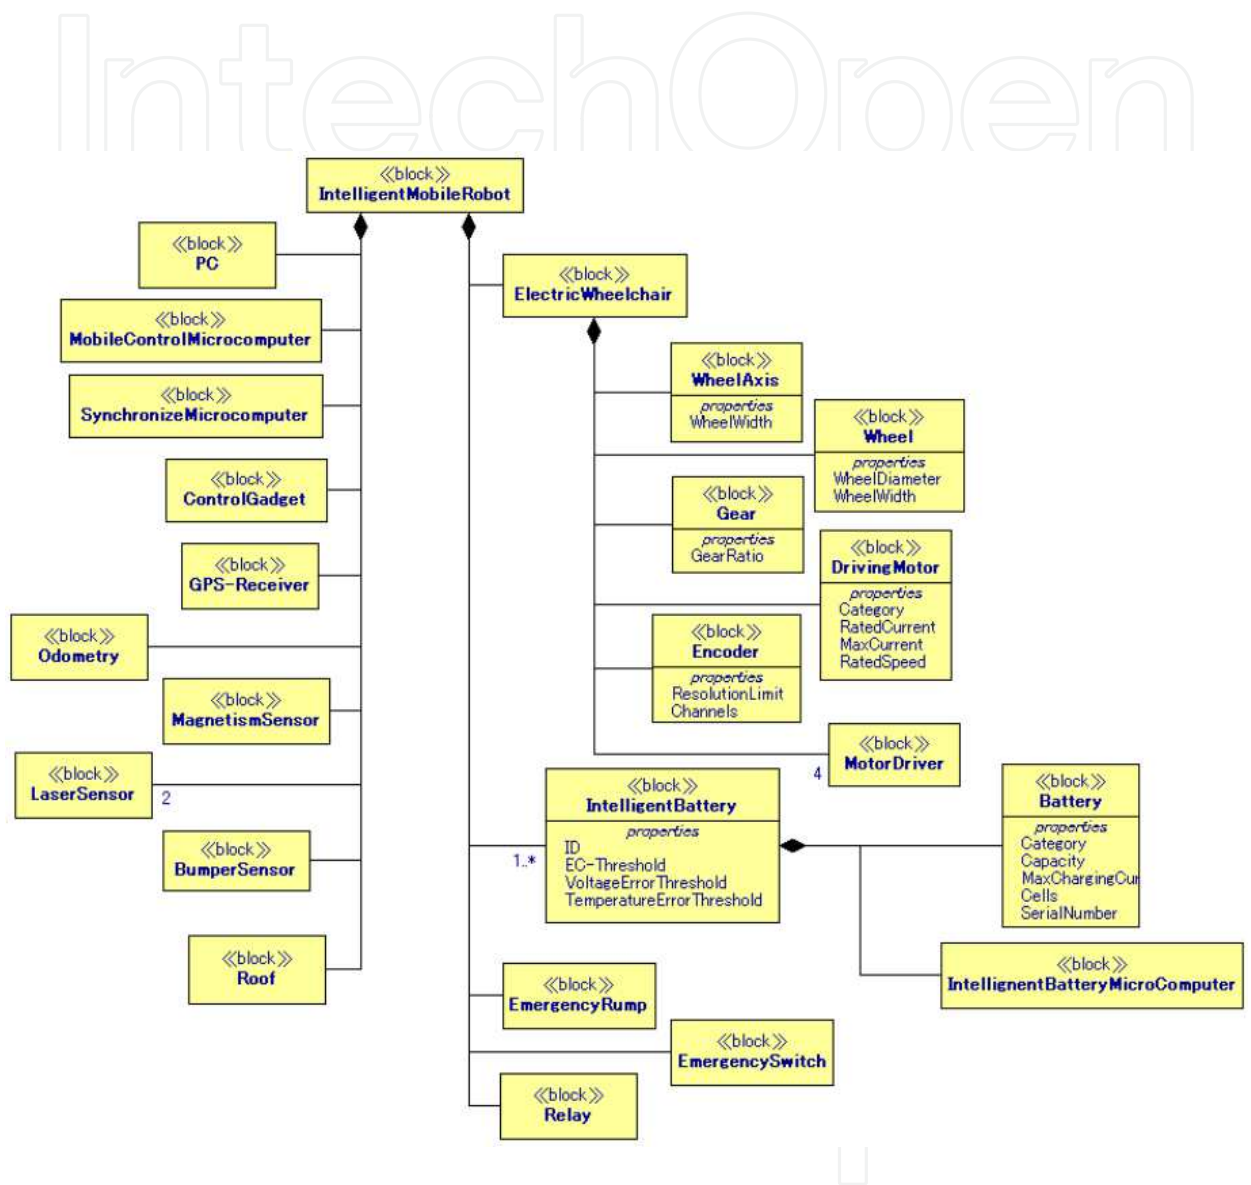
IntechOpen

«block»
IntelligentMobileRobot

«block»
PC

«block»
MobileControlMicrocomputer

«block»
SynchronizeMicrocomputer

«block»
ControlGadget

«block»
GPS-Receiver

«block»
Odometry

«block»
MagnetismSensor

«block»
LaserSensor

2

«block»
BumperSensor

«block»
Roof

«block»
ElectricWheelchair

«block»
WheelAxis
properties
WheelWidth

«block»
Wheel
properties
WheelDiameter
WheelWidth

«block»
Gear
properties
GearRatio

«block»
DrivingMotor
properties
Category
RatedCurrent
MaxCurrent
RatedSpeed

«block»
Encoder
properties
ResolutionLimit
Channels

4

«block»
MotorDriver

1..*

«block»
IntelligentBattery
properties
ID
EC-Threshold
VoltageErrorThreshold
TemperatureErrorThreshold

«block»
Battery
properties
Category
Capacity
MaxChargingCu
Cells
SerialNumber

«block»
IntelligentBatteryMicroComputer

«block»
EmergencyRump

«block»
EmergencySwitch

«block»
Relay